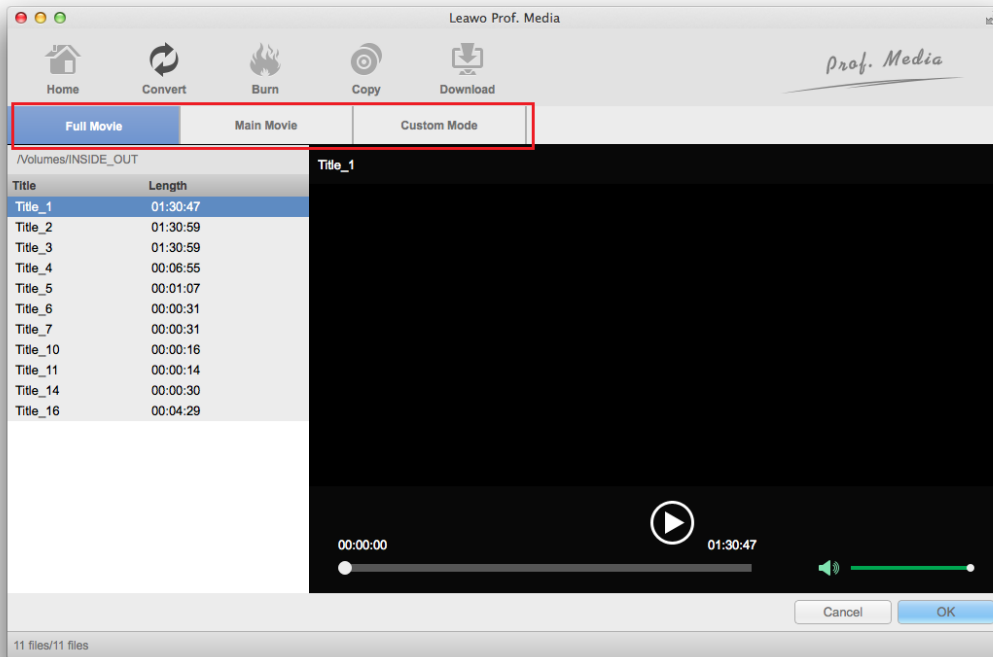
Leawo Prof. Media

Home Convert Burn Copy Download

Prof. Media

Full Movie Main Movie Custom Mode

/Volumes/INSIDE_OUT

| Title | Length |
|---|---|
| Title_1 | 01:30:47 |
| Title_2 | 01:30:59 |
| Title_3 | 01:30:59 |
| Title_4 | 00:06:55 |
| Title_5 | 00:01:07 |
| Title_6 | 00:00:31 |
| Title_7 | 00:00:31 |
| Title_10 | 00:00:16 |
| Title_11 | 00:00:14 |
| Title_14 | 00:00:30 |
| Title_16 | 00:04:29 |

Title_1

00:00:00 01:30:47

Cancel OK

11 files/11 files